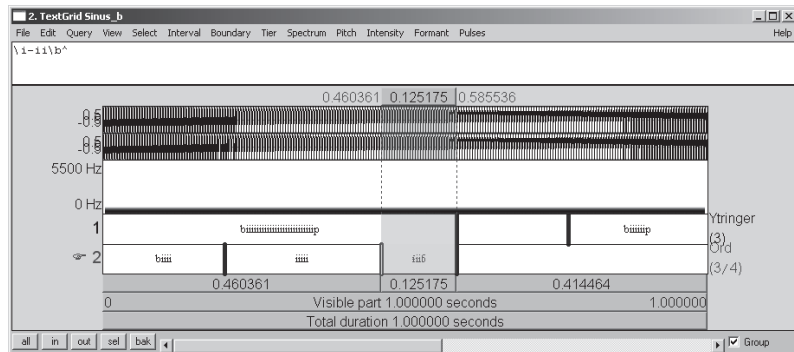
2. TextGrid Sinus_b

File Edit Query View Select Interval Boundary Tier Spectrum Pitch Intensity Formant Pulses Help

\i-ii\b^

0.460361 0.125175 0.585536

0.5
-0.5

0.5
-0.5

5500 Hz

0 Hz

1 biiiiiiiiiiiiiiiiiiiip biiiiip Ytringer (3)

2 biiii iiiii iiiб Ord (3/4)

0.460361 0.125175 0.414464

0 Visible part 1.000000 seconds 1.000000

Total duration 1.000000 seconds

all in out sel bak Group